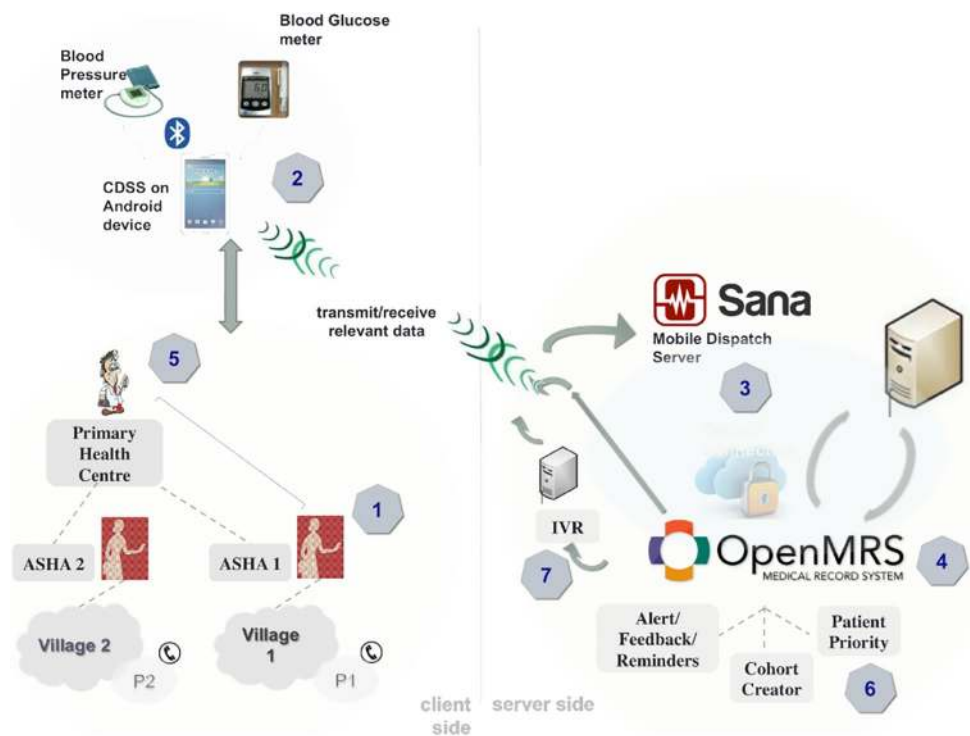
Blood Glucose meter

Blood Pressure meter

CDSS on Android device

2

transmit/receive relevant data

Sana

Mobile Dispatch Server

3

5

Primary Health Centre

1

ASHA 2

ASHA 1

IVR

7

OpenMRS

MEDICAL RECORD SYSTEM

4

Alert/ Feedback/ Reminders

Patient Priority

Cohort Creator

6

Village 2

P2

Village 1

P1

client side

server side